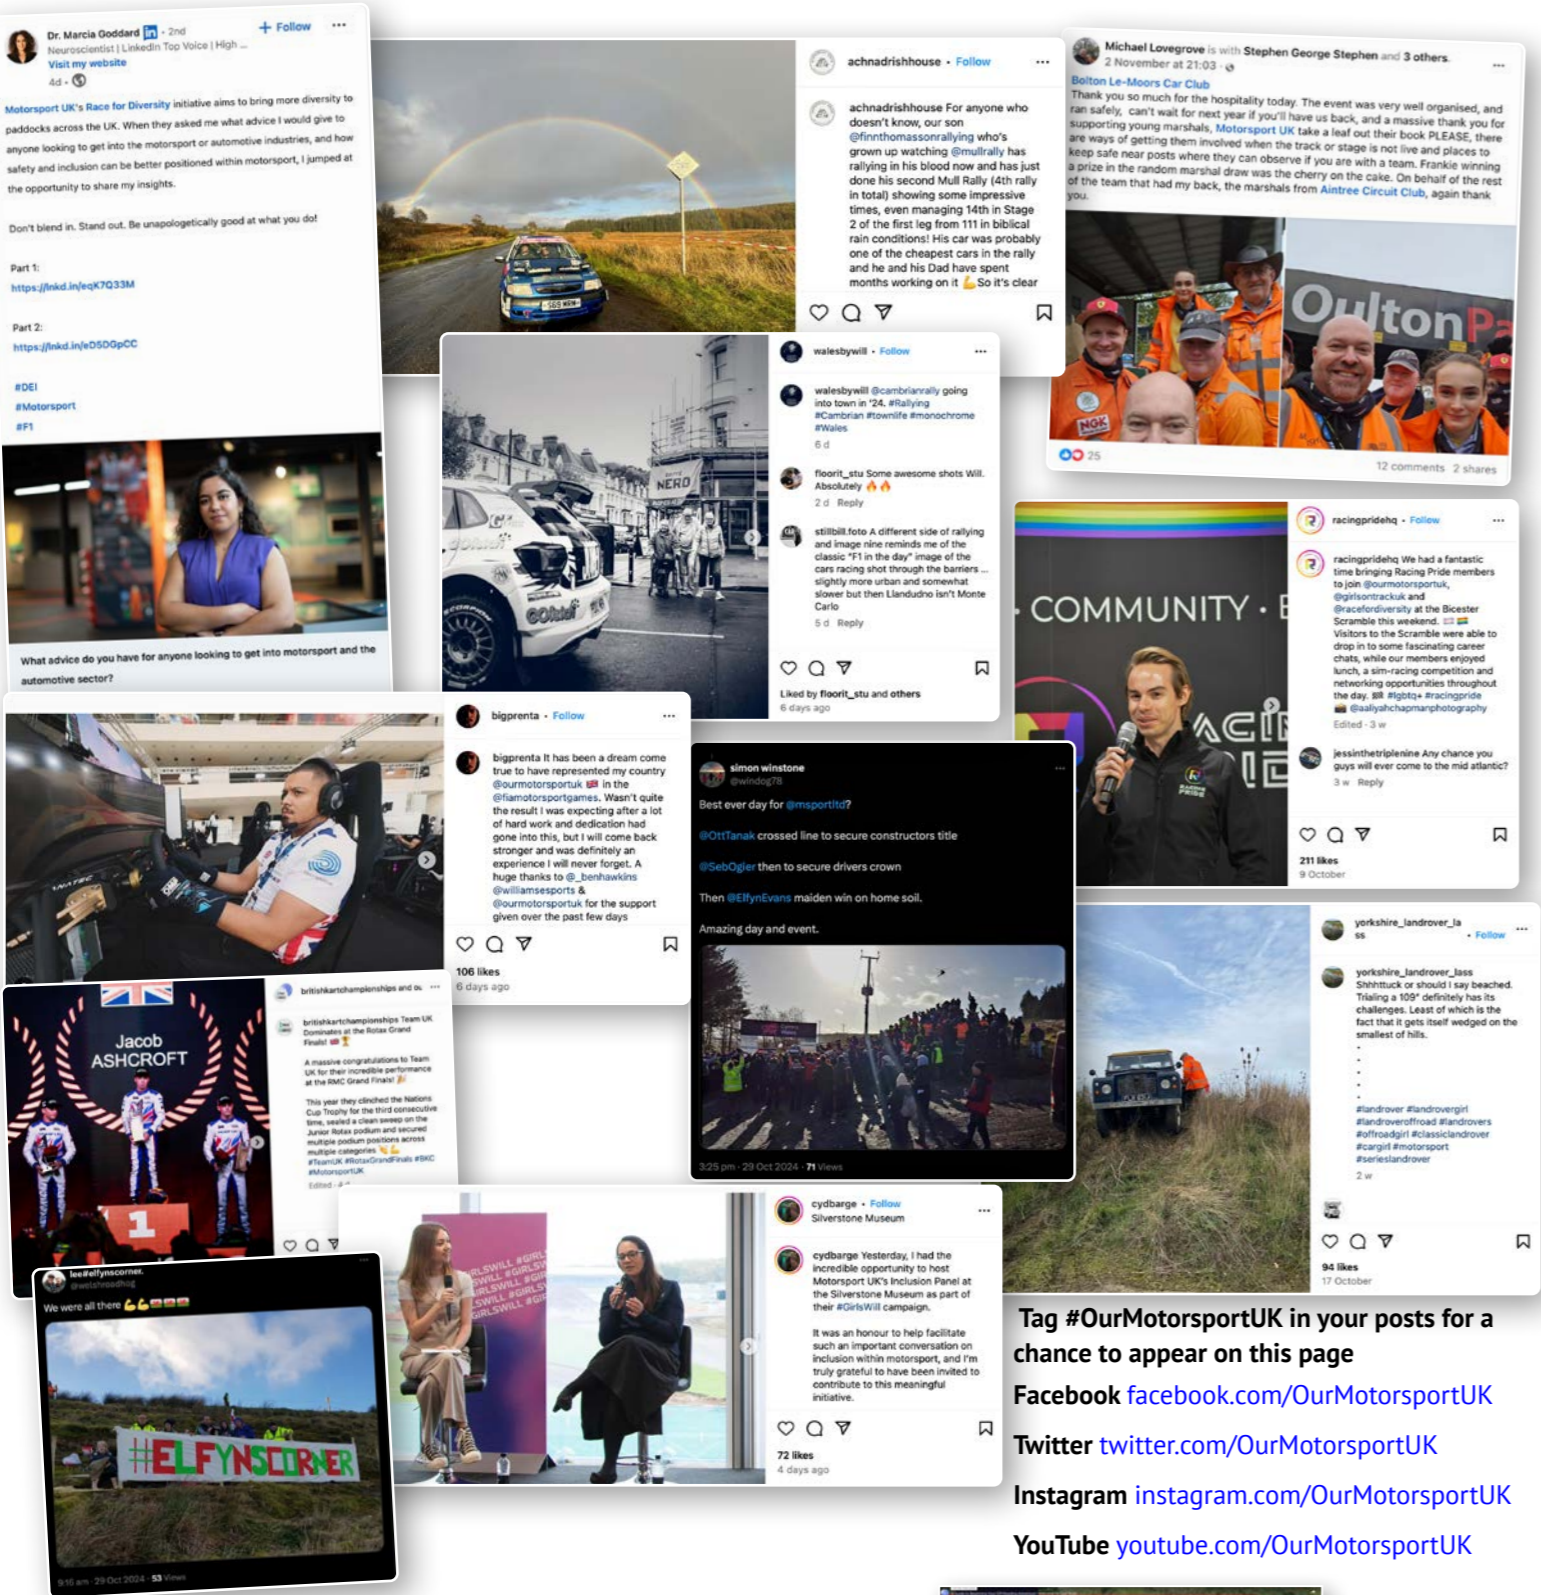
Dr. Marcia Goddard in • 2nd
+ Follow
Neuroscientist | LinkedIn Top Voice | High ...
Visit my website
4d •

Motorsport UK's Race for Diversity initiative aims to bring more diversity to paddocks across the UK. When they asked me what advice I would give to anyone looking to get into the motorsport or automotive industries, and how safety and inclusion can be better positioned within motorsport, I jumped at the opportunity to share my insights.

Don't blend in. Stand out. Be unapologetically good at what you do!

Part 1:
https://lnkd.in/eqK7Q33M

Part 2:
https://lnkd.in/eD5DGpCC

#DEI
#Motorsport
#F1

What advice do you have for anyone looking to get into motorsport and the automotive sector?

achnadrishhouse • Follow

achnadrishhouse For anyone who doesn't know, our son @finnthomassonrallying who's grown up watching @mullrally has rallying in his blood now and has just done his second Mull Rally (4th rally in total) showing some impressive times, even managing 14th in Stage 2 of the first leg from 111 in biblical rain conditions! His car was probably one of the cheapest cars in the rally and he and his Dad have spent months working on it 💪 So it's clear

Michael Lovegrove is with Stephen George Stephen and 3 others.
2 November at 21:03
Bolton Le-Moors Car Club
Thank you so much for the hospitality today. The event was very well organised, and ran safely, can't wait for next year if you'll have us back, and a massive thank you for supporting young marshals, Motorsport UK take a leaf out their book PLEASE, there are ways of getting them involved when the track or stage is not live and places to keep safe near posts where they can observe if you are with a team. Frankie winning a prize in the random marshal draw was the cherry on the cake. On behalf of the rest of the team that had my back, the marshals from Aintree Circuit Club, again thank you.

Oulton Pa
25
12 comments 2 shares

walesbywill • Follow

walesbywill @cambrianrally going into town in '24. #Rallying #Cambrian #townlife #monochrome #Wales
6 d

floorit_stu Some awesome shots Will. Absolutely 🔥🔥
2 d Reply

stillbill.foto A different side of rallying and image nine reminds me of the classic "F1 in the day" image of the cars racing shot through the barriers ... slightly more urban and somewhat slower but then Llandudno isn't Monte Carlo
5 d Reply

Liked by floorit_stu and others
6 days ago

NERO

racingpridehq • Follow

racingpridehq We had a fantastic time bringing Racing Pride members to join @ourmotorsportuk, @girlsontrackuk and @racefordiversity at the Bicester Scramble this weekend.
Visitors to the Scramble were able to drop in to some fascinating career chats, while our members enjoyed lunch, a sim-racing competition and networking opportunities throughout the day. #lgbtq+ #racingpride
@aaliyahchapmanphotography
Edited • 3 w

jessinthetriplenine Any chance you guys will ever come to the mid atlantic?
3 w Reply

211 likes
9 October

COMMUNITY •

bigprenta • Follow

bigprenta It has been a dream come true to have represented my country @ourmotorsportuk 🇬🇧 in the @fiamotorsportgames. Wasn't quite the result I was expecting after a lot of hard work and dedication had gone into this, but I will come back stronger and was definitely an experience I will never forget. A huge thanks to @_benhawkins @williamsesports & @ourmotorsportuk for the support given over the past few days

106 likes
6 days ago

simon winstone
@windog78

Best ever day for @msportltd?

@OttTanak crossed line to secure constructors title

@SebOgier then to secure drivers crown

Then @ElfynEvans maiden win on home soil.

Amazing day and event.

3:25 pm • 29 Oct 2024 • 71 Views

yorkshire_landrover_lass • Follow

yorkshire_landrover_lass Shhhttuck or should I say beached. Trialing a 109" definitely has its challenges. Least of which is the fact that it gets itself wedged on the smallest of hills.
.
.
.
.
#landrover #landrovergirl #landroveroffroad #landrovers #offroadgirl #classiclandrover #cargirl #motorsport #serieslandrover
2 w

94 likes
17 October

Jacob ASHCROFT

britishkartchampionships and ou

britishkartchampionships Team UK Dominates at the Rotax Grand Finals!
A massive congratulations to Team UK for their incredible performance at the RMC Grand Finals!
This year they clinched the Nations Cup Trophy for the third consecutive time, sealed a clean sweep on the Junior Rotax podium and secured multiple podium positions across multiple categories
#TeamUK #RotaxGrandFinals #BKC #MotorsportUK
Edited

leeelfynscorner
@welshroadhog
We were all there

#ELFYNSCORNER

9:16 am • 29 Oct 2024 • 53 Views

cydbarge • Follow
Silverstone Museum

cydbarge Yesterday, I had the incredible opportunity to host Motorsport UK's Inclusion Panel at the Silverstone Museum as part of their #GirlsWill campaign.

It was an honour to help facilitate such an important conversation on inclusion within motorsport, and I'm truly grateful to have been invited to contribute to this meaningful initiative.

72 likes
4 days ago

#GIRLSWILL #GIRLSWILL

Tag #OurMotorsportUK in your posts for a chance to appear on this page
Facebook facebook.com/OurMotorsportUK
Twitter twitter.com/OurMotorsportUK
Instagram instagram.com/OurMotorsportUK
YouTube youtube.com/OurMotorsportUK